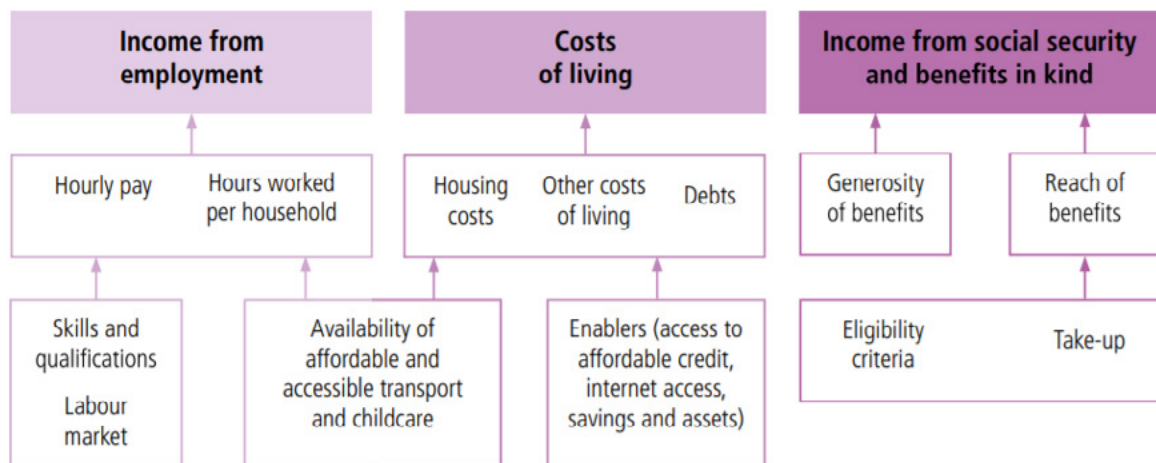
Income from employment

Costs of living

Income from social security and benefits in kind

Hourly pay

Hours worked per household

Housing costs

Other costs of living

Debts

Generosity of benefits

Reach of benefits

Skills and qualifications

Labour market

Availability of affordable and accessible transport and childcare

Enablers (access to affordable credit, internet access, savings and assets)

Eligibility criteria

Take-up